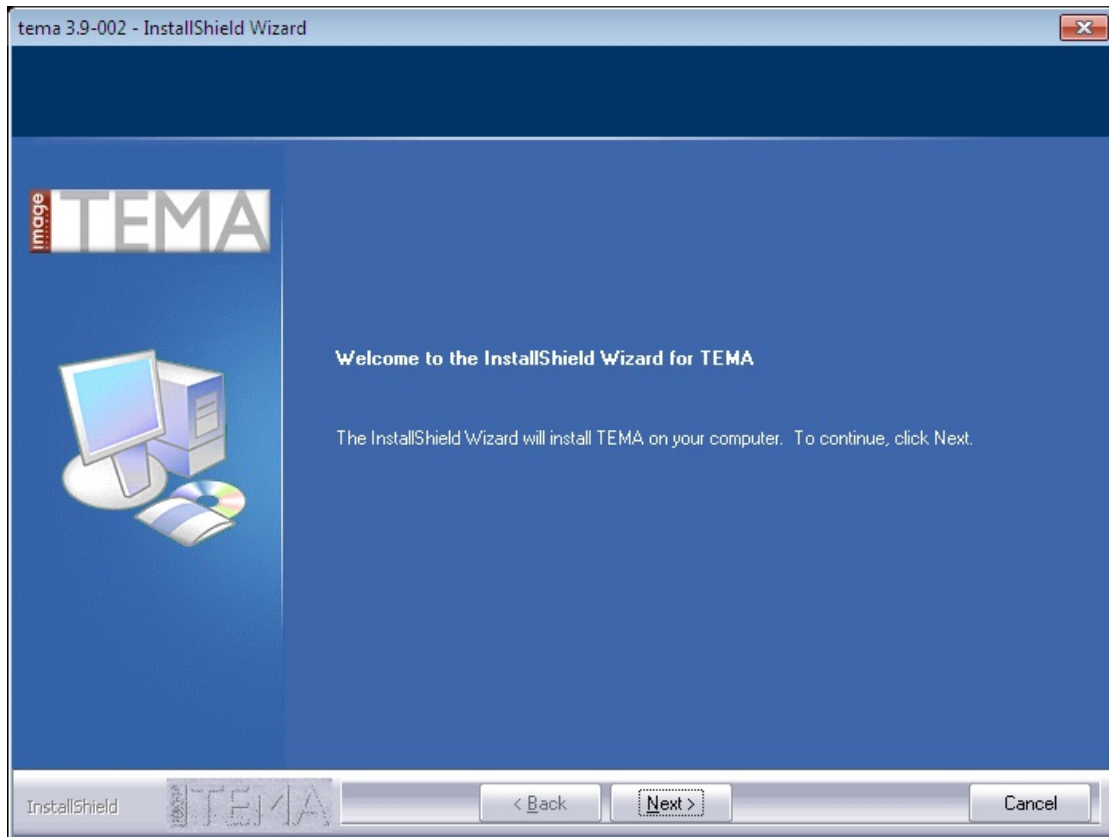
tema 3.9-002 - InstallShield Wizard

image TEMA

Welcome to the InstallShield Wizard for TEMA

The InstallShield Wizard will install TEMA on your computer. To continue, click Next.

InstallShield TEMA

< Back

Next >

Cancel